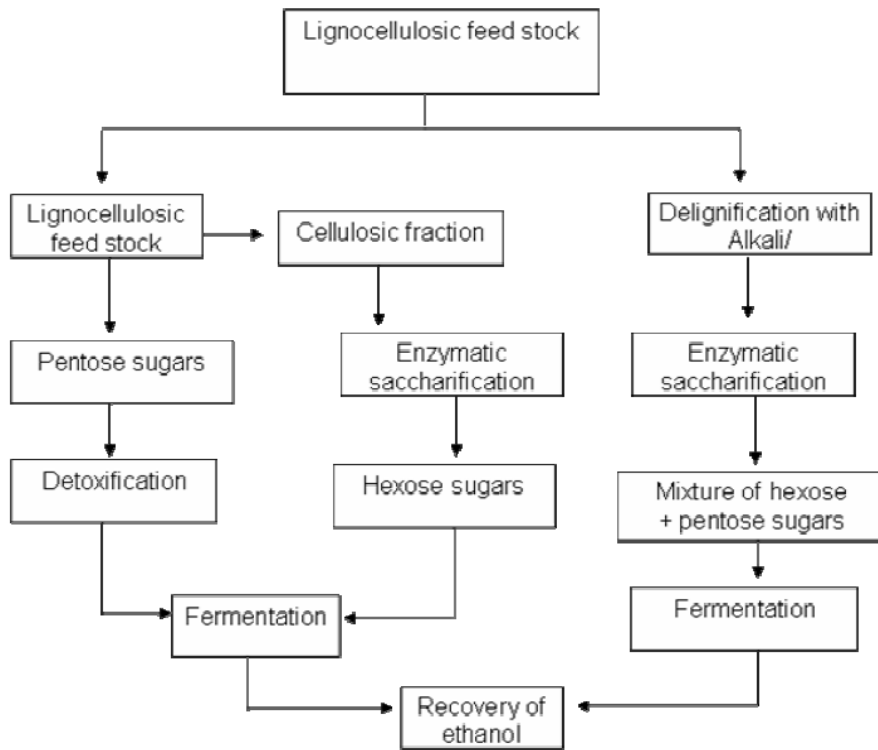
Lignocellulosic feed stock

Lignocellulosic feed stock

Cellulosic fraction

Delignification with Alkali/

Pentose sugars

Enzymatic saccharification

Enzymatic saccharification

Detoxification

Hexose sugars

Mixture of hexose + pentose sugars

Fermentation

Fermentation

Recovery of ethanol